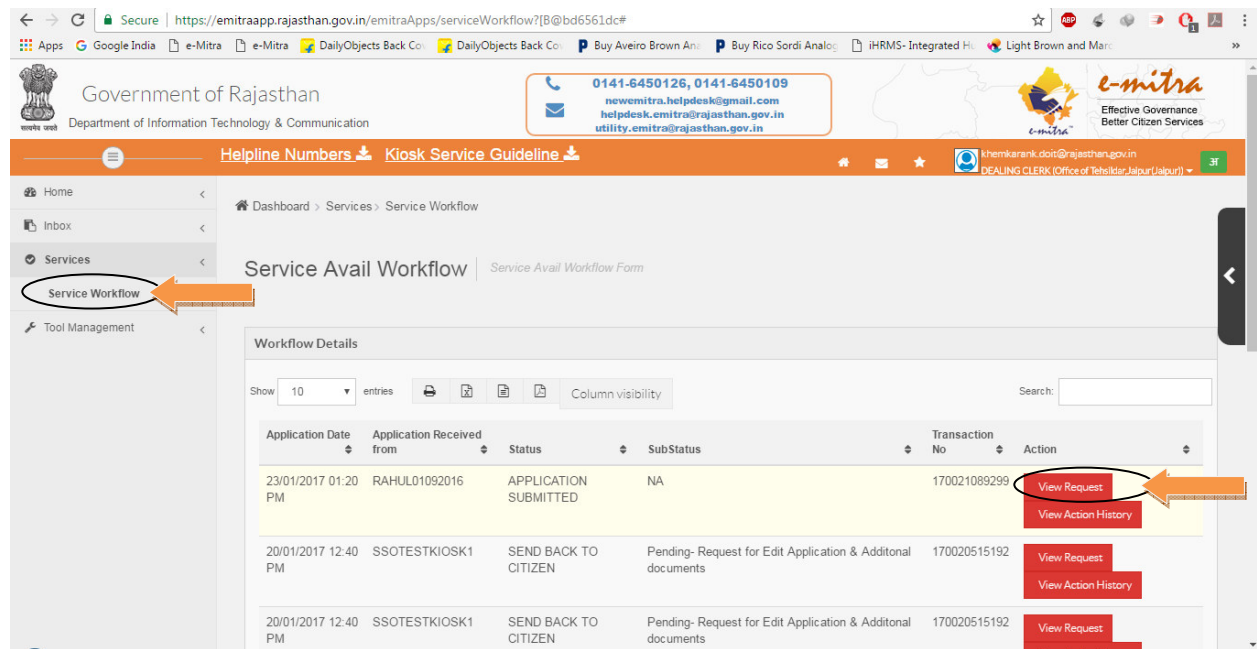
Secure | https://emitraapp.rajasthan.gov.in/emitraApps/serviceWorkflow?[B@bd6561dc#

Apps  Google India  e-Mitra  e-Mitra  DailyObjects Back Co  DailyObjects Back Co  Buy Aveiro Brown An  Buy Rico Sordi Analog  iHRMS- Integrated H  Light Brown and Mar  »

सत्यमेव जयते

Government of Rajasthan
Department of Information Technology & Communication

0141-6450126, 0141-6450109
newemitra.helpdesk@gmail.com
helpdesk.emitra@rajasthan.gov.in
utility.emitra@rajasthan.gov.in

e-mitra
Effective Governance
Better Citizen Services
e-mitra

Helpline Numbers  Kiosk Service Guideline

khemkarank.doit@rajasthan.gov.in
DEALING CLERK (Office of Tehsildar,Jaipur(Jaipur))

अ

Home
Inbox
Services
Service Workflow
Tool Management

Dashboard > Services > Service Workflow

Service Avail Workflow | Service Avail Workflow Form

Workflow Details

Show 10 entries  Column visibility  Search:

| Application Date | Application Received from | Status | SubStatus | Transaction No | Action |
|---|---|---|---|---|---|
| 23/01/2017 01:20 PM | RAHUL01092016 | APPLICATION SUBMITTED | NA | 170021089299 | View Request View Action History |
| 20/01/2017 12:40 PM | SSOTESTKIOSK1 | SEND BACK TO CITIZEN | Pending- Request for Edit Application & Additonal documents | 170020515192 | View Request View Action History |
| 20/01/2017 12:40 PM | SSOTESTKIOSK1 | SEND BACK TO CITIZEN | Pending- Request for Edit Application & Additonal documents | 170020515192 | View Request |